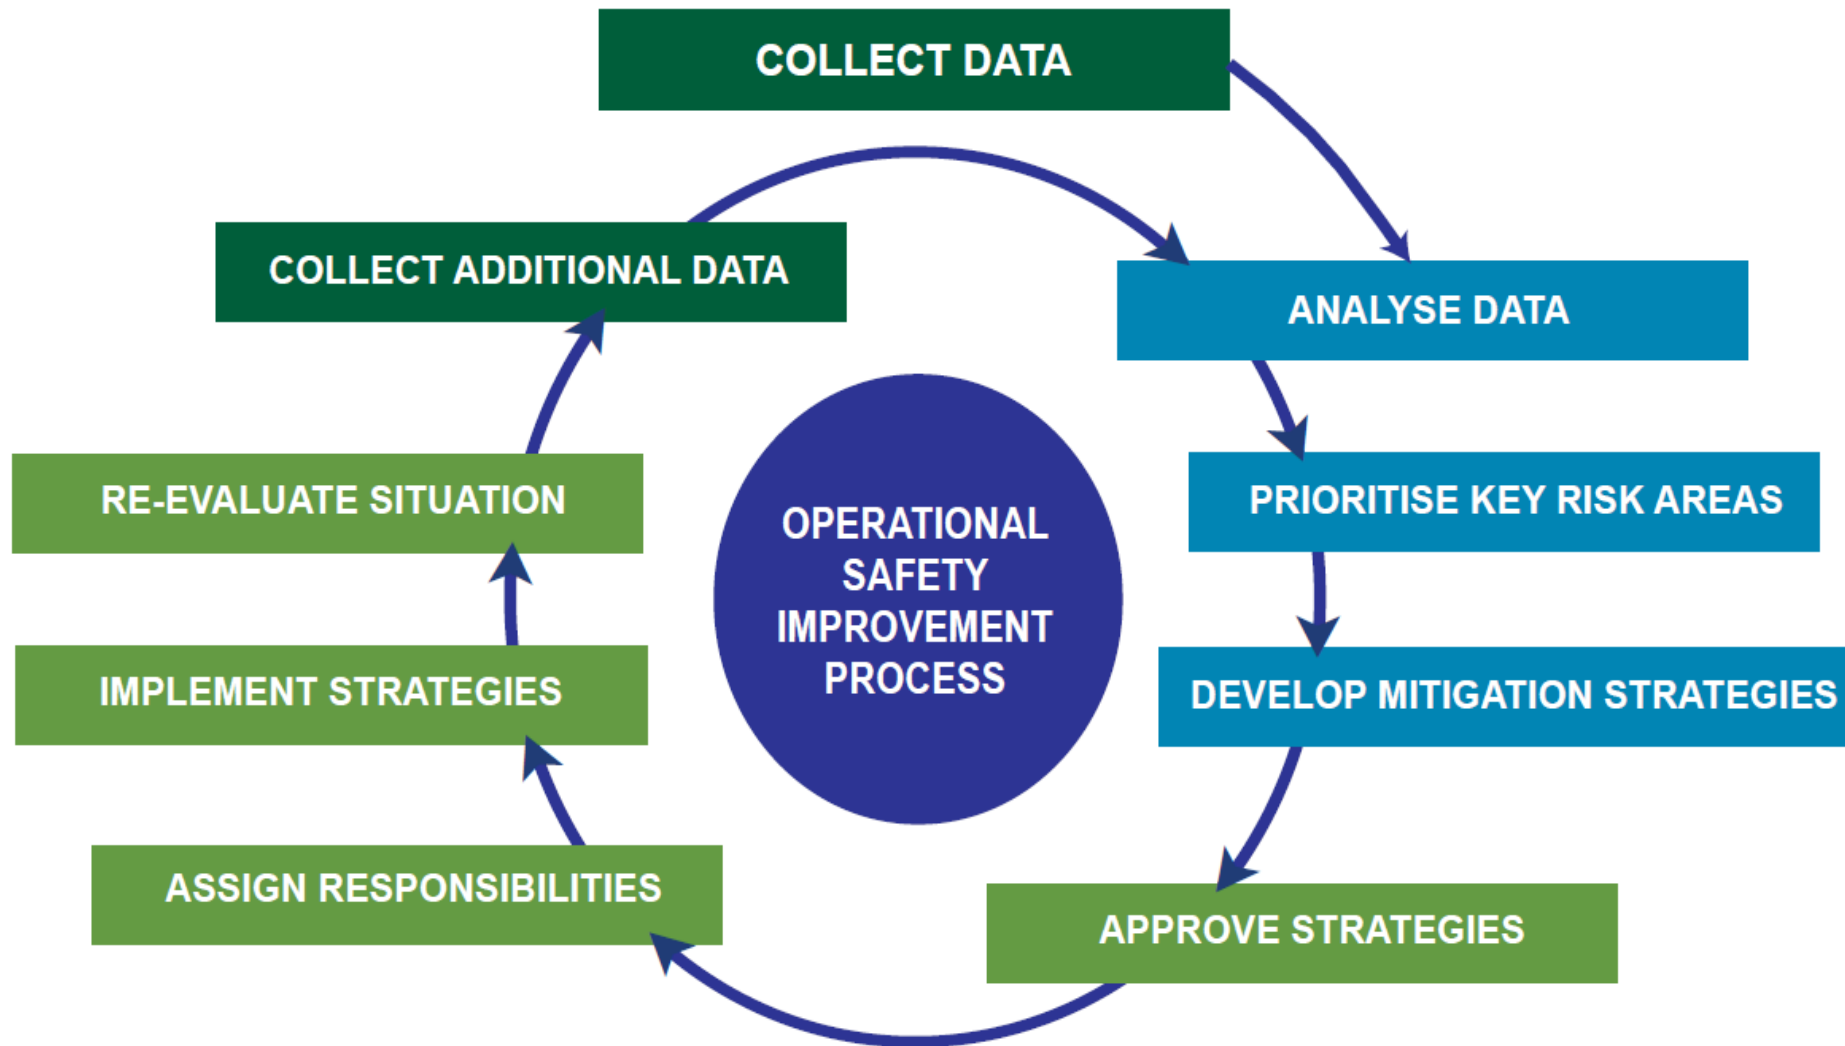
COLLECT DATA

ANALYSE DATA

PRIORITISE KEY RISK AREAS

DEVELOP MITIGATION STRATEGIES

APPROVE STRATEGIES

ASSIGN RESPONSIBILITIES

IMPLEMENT STRATEGIES

RE-EVALUATE SITUATION

COLLECT ADDITIONAL DATA

OPERATIONAL SAFETY IMPROVEMENT PROCESS